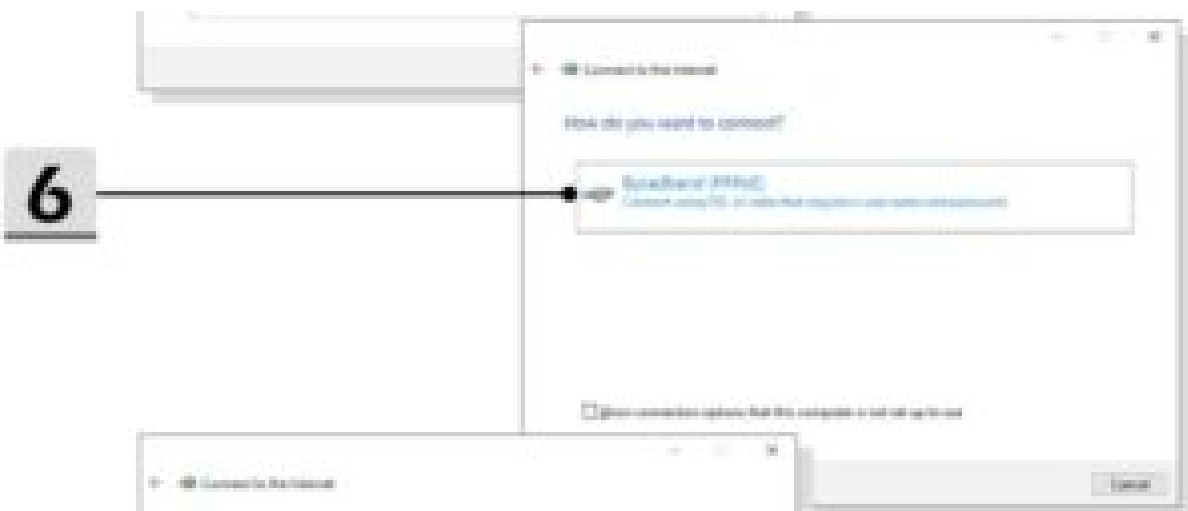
6

Connect to the Internet

How do you want to connect?

Broadband (PPPoE)
Connect using DSL or cable that requires a user name and password.

Show connection options that this computer is not set up to use

Cancel

Connect to the Internet